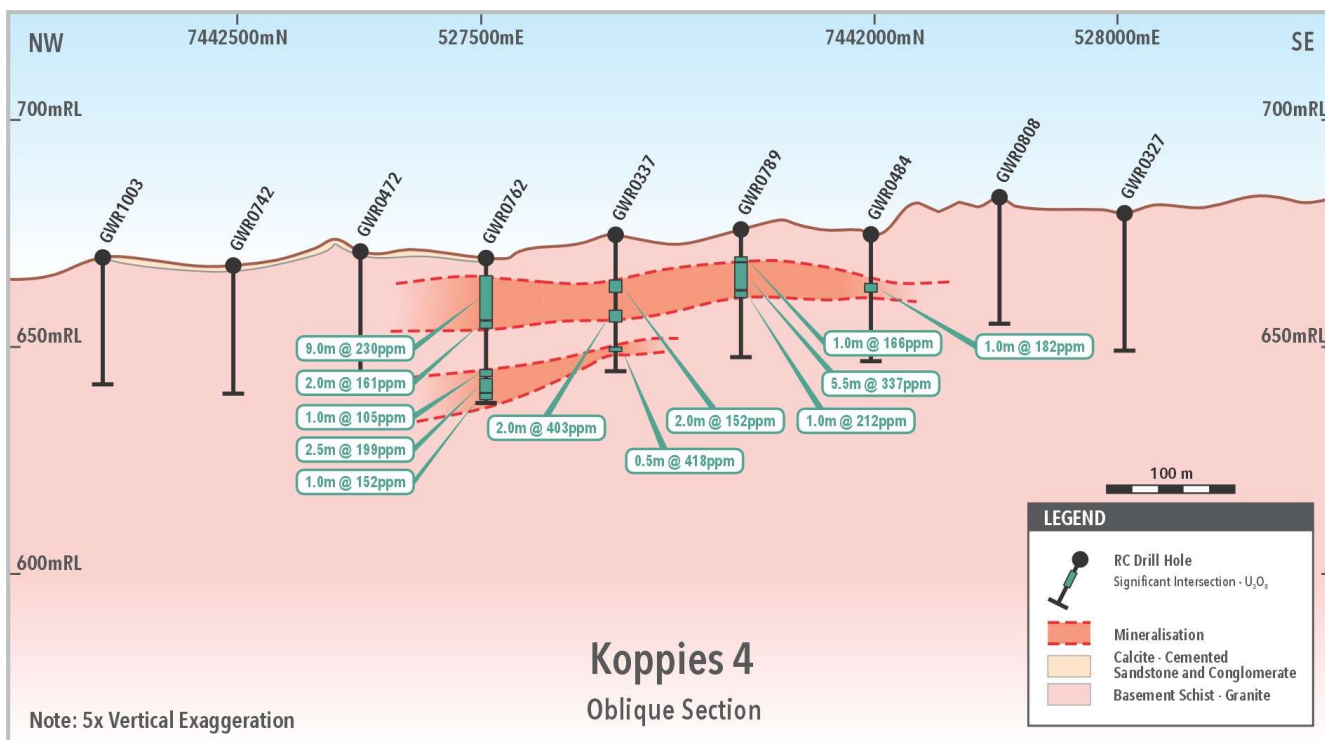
NW
7442500mN
527500mE
7442000mN
528000mE
SE

700mRL
700mRL
650mRL
650mRL
600mRL

GWR1003
GWR0742
GWR0472
GWR0762
GWR0337
GWR0789
GWR0484
GWR0808
GWR0327

9.0m @ 230ppm
2.0m @ 161ppm
1.0m @ 105ppm
2.5m @ 199ppm
1.0m @ 152ppm
2.0m @ 403ppm
0.5m @ 418ppm
2.0m @ 152ppm
1.0m @ 212ppm
5.5m @ 337ppm
1.0m @ 166ppm
1.0m @ 182ppm

100 m

LEGEND
RC Drill Hole
Significant Intersection - $U_3O_8$
Mineralisation
Calcite - Cemented Sandstone and Conglomerate
Basement Schist - Granite

Koppies 4
Oblique Section

Note: 5x Vertical Exaggeration